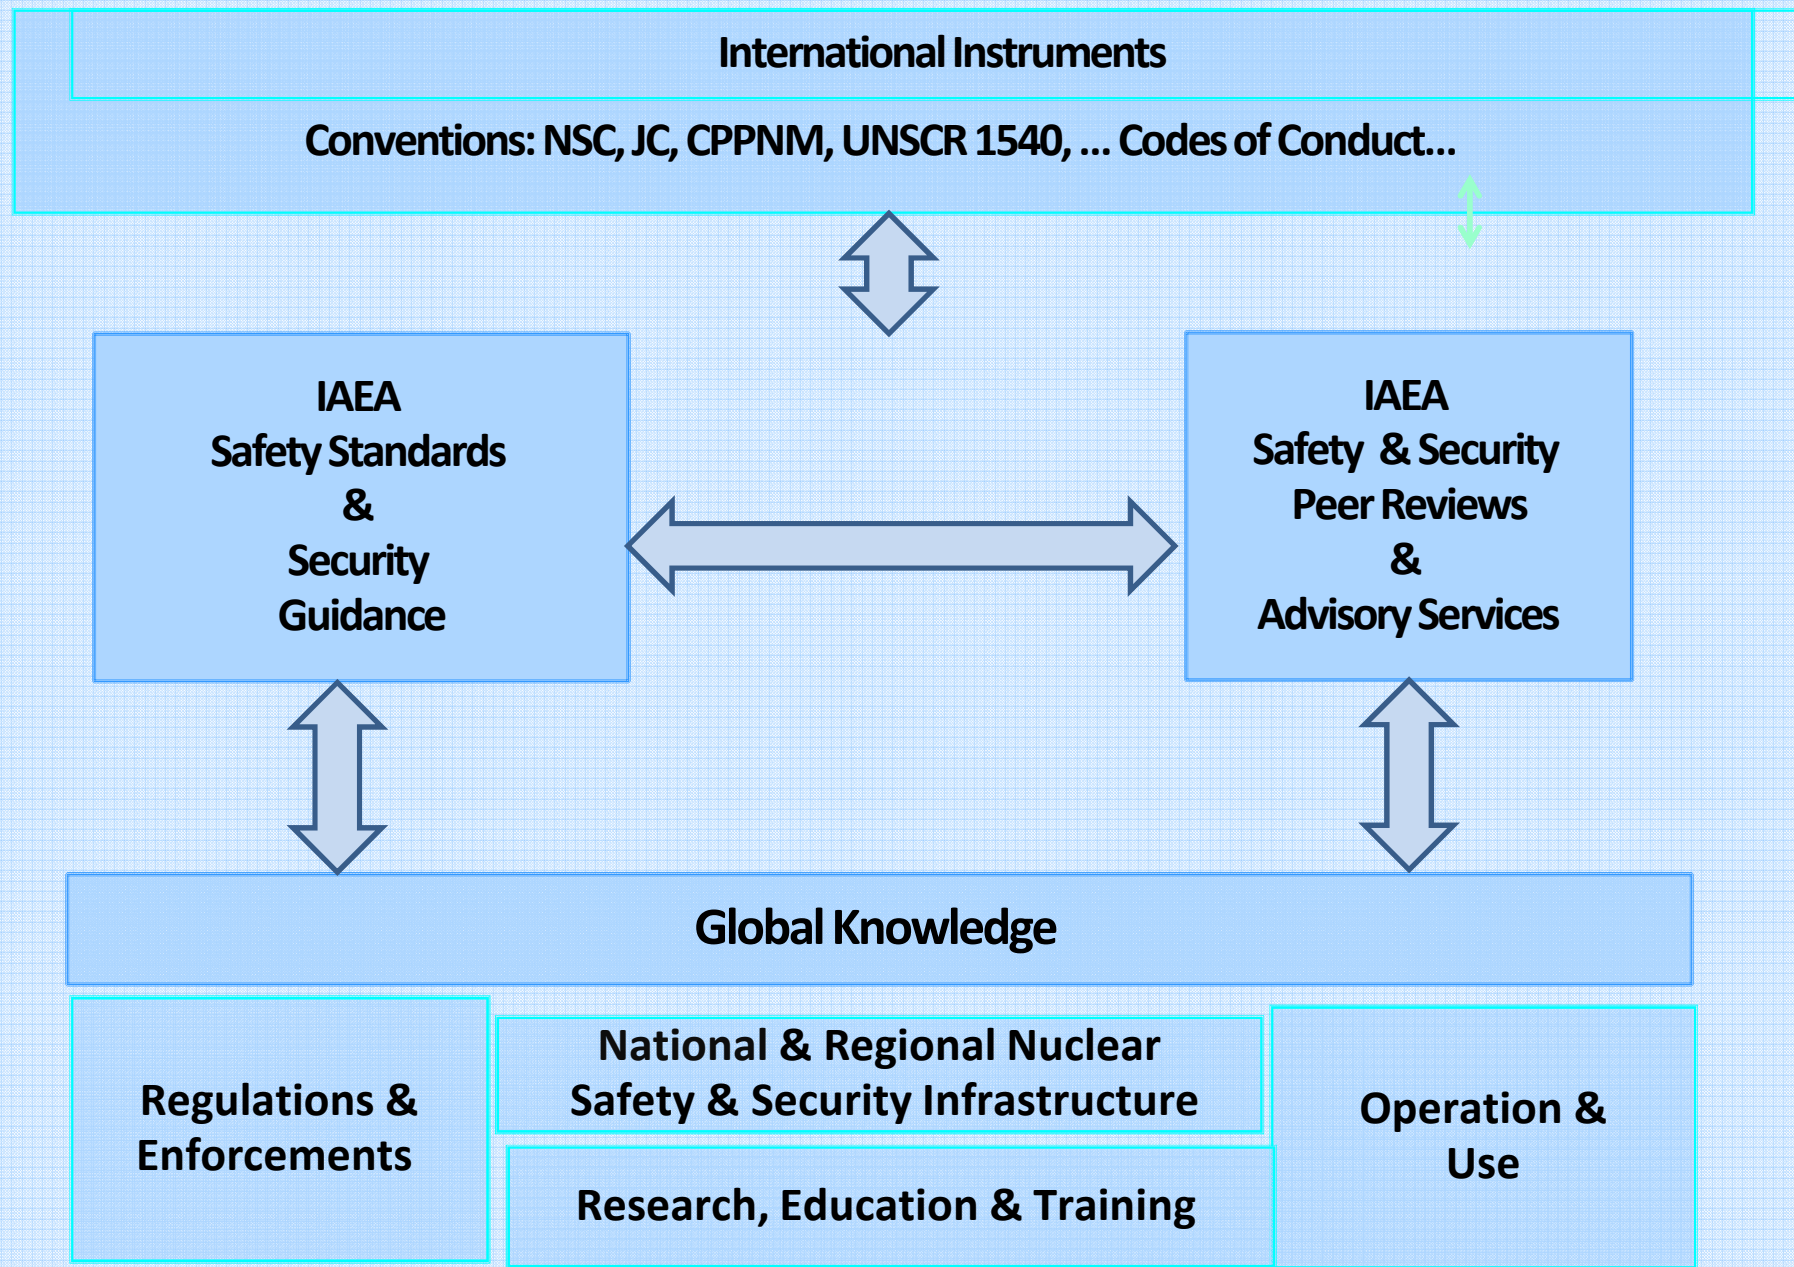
International Instruments

Conventions: NSC, JC, CPPNM, UNSCR 1540, ... Codes of Conduct...

IAEA
Safety Standards
&
Security
Guidance

IAEA
Safety & Security
Peer Reviews
&
Advisory Services

Global Knowledge

Regulations & Enforcements

National & Regional Nuclear Safety & Security Infrastructure

Research, Education & Training

Operation & Use